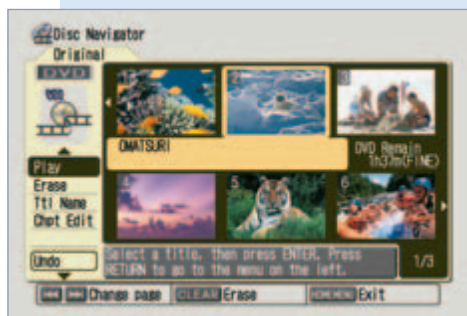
Disc Navigator
Original
DVD
OMATSURI
DVD Remain 1h37m(FINE)
2
3
4
5
6
Play
Erase
Ttl Name
Chpt Edit
Undo
Select a title, then press ENTER. Press RETURN to go to the menu on the left.
1/3
Change page
CLEAR Erase
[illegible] Exit